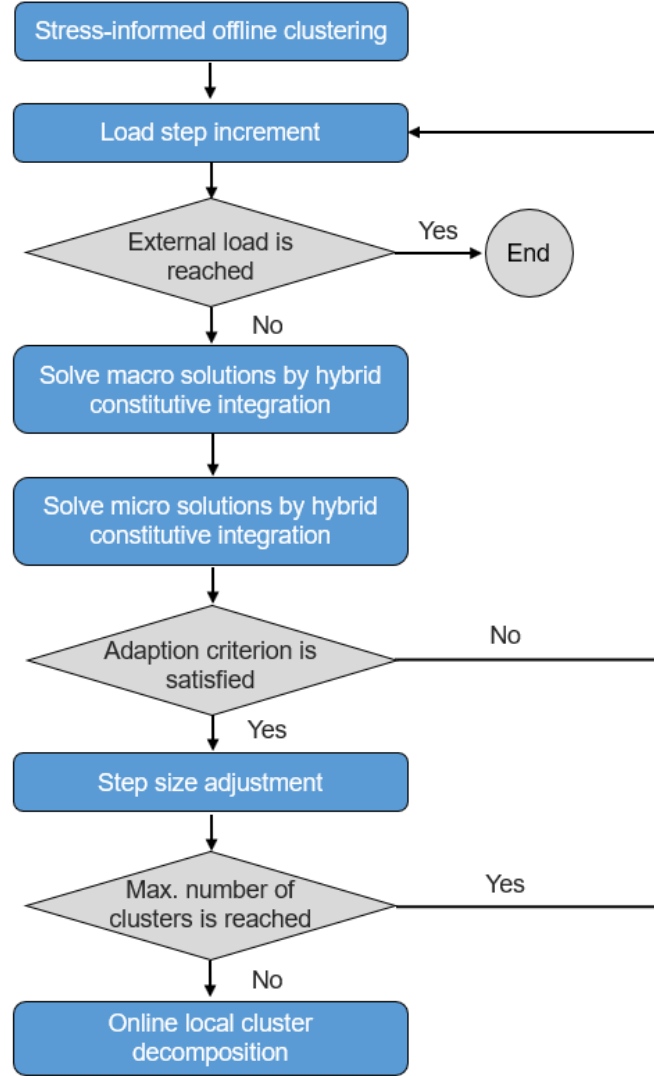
Stress-informed offline clustering

Load step increment

External load is reached

Yes

End

No

Solve macro solutions by hybrid constitutive integration

Solve micro solutions by hybrid constitutive integration

Adaption criterion is satisfied

No

Yes

Step size adjustment

Max. number of clusters is reached

Yes

No

Online local cluster decomposition